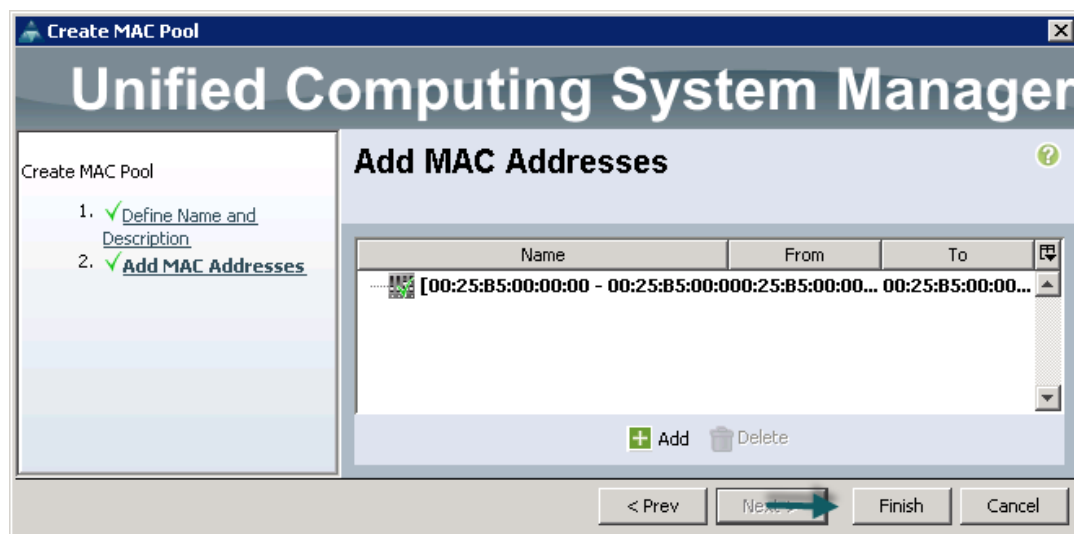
Create MAC Pool

Unified Computing System Manager

Create MAC Pool

1. Define Name and Description

2. Add MAC Addresses

Add MAC Addresses

| Name | From | To |
|---|---|---|
| [00:25:B5:00:00:00 - 00:25:B5:00:00 | 00:25:B5:00:00... | 00:25:B5:00:00... |

Add Delete

< Prev Next > Finish Cancel